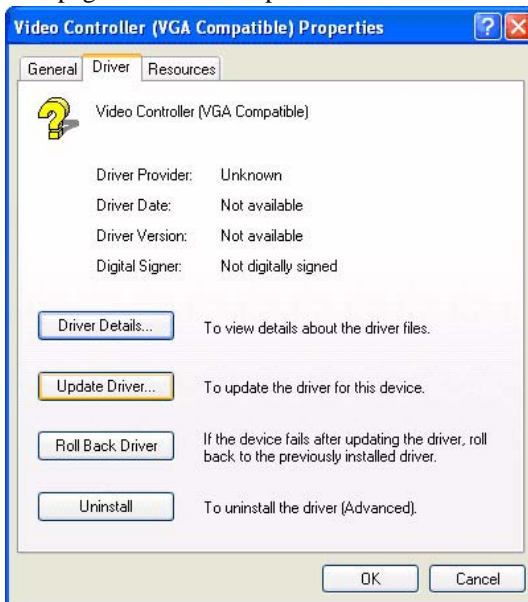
Video Controller (VGA Compatible) Properties

General | Driver | Resources

Video Controller (VGA Compatible)

Driver Provider: Unknown
Driver Date: Not available
Driver Version: Not available
Digital Signer: Not digitally signed

Driver Details... To view details about the driver files.

Update Driver... To update the driver for this device.

Roll Back Driver If the device fails after updating the driver, roll back to the previously installed driver.

Uninstall To uninstall the driver (Advanced).

OK Cancel